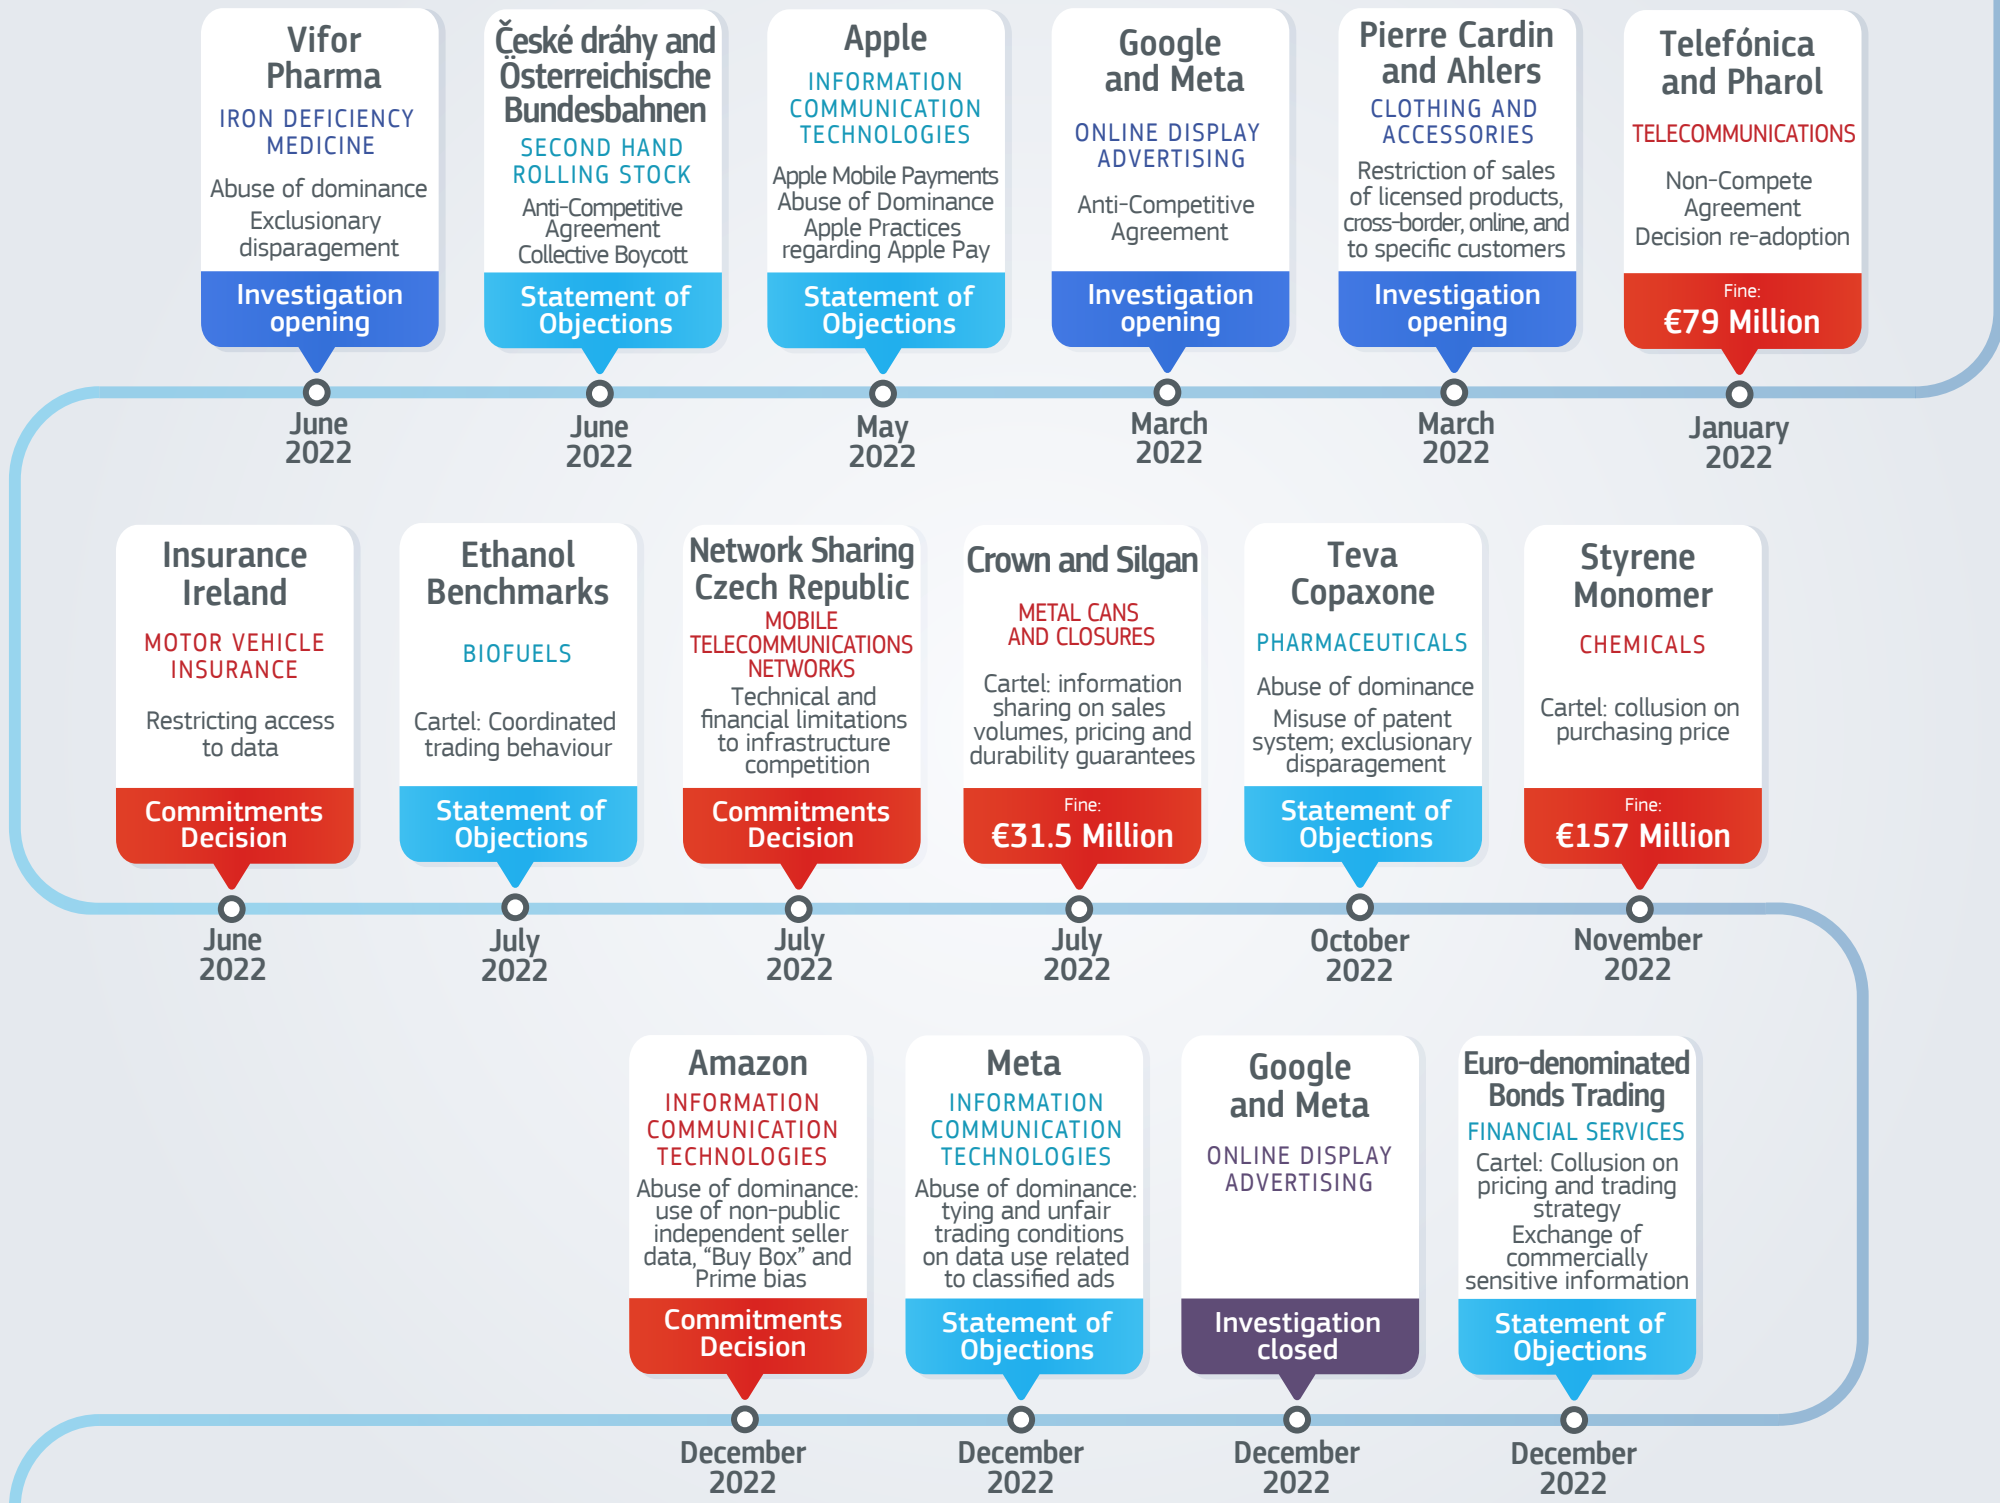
Vifor Pharma
IRON DEFICIENCY MEDICINE
Abuse of dominance
Exclusionary disparagement
Investigation opening
June 2022

České dráhy and Österreichische Bundesbahnen
SECOND HAND ROLLING STOCK
Anti-Competitive Agreement
Collective Boycott
Statement of Objections
June 2022

Apple
INFORMATION COMMUNICATION TECHNOLOGIES
Apple Mobile Payments
Abuse of Dominance
Apple Practices regarding Apple Pay
Statement of Objections
May 2022

Google and Meta
ONLINE DISPLAY ADVERTISING
Anti-Competitive Agreement
Investigation opening
March 2022

Pierre Cardin and Ahlers
CLOTHING AND ACCESSORIES
Restriction of sales of licensed products, cross-border, online, and to specific customers
Investigation opening
March 2022

Telefónica and Pharol
TELECOMMUNICATIONS
Non-Compete Agreement
Decision re-adoption
Fine:
€79 Million
January 2022

Insurance Ireland
MOTOR VEHICLE INSURANCE
Restricting access to data
Commitments Decision
June 2022

Ethanol Benchmarks
BIOFUELS
Cartel: Coordinated trading behaviour
Statement of Objections
July 2022

Network Sharing Czech Republic
MOBILE TELECOMMUNICATIONS NETWORKS
Technical and financial limitations to infrastructure competition
Commitments Decision
July 2022

Crown and Silgan
METAL CANS AND CLOSURES
Cartel: information sharing on sales volumes, pricing and durability guarantees
Fine:
€31.5 Million
July 2022

Teva Copaxone
PHARMACEUTICALS
Abuse of dominance
Misuse of patent system; exclusionary disparagement
Statement of Objections
October 2022

Styrene Monomer
CHEMICALS
Cartel: collusion on purchasing price
Fine:
€157 Million
November 2022

Amazon
INFORMATION COMMUNICATION TECHNOLOGIES
Abuse of dominance: use of non-public independent seller data, "Buy Box" and Prime bias
Commitments Decision
December 2022

Meta
INFORMATION COMMUNICATION TECHNOLOGIES
Abuse of dominance: tying and unfair trading conditions on data use related to classified ads
Statement of Objections
December 2022

Google and Meta
ONLINE DISPLAY ADVERTISING
Investigation closed
December 2022

Euro-denominated Bonds Trading
FINANCIAL SERVICES
Cartel: Collusion on pricing and trading strategy
Exchange of commercially sensitive information
Statement of Objections
December 2022